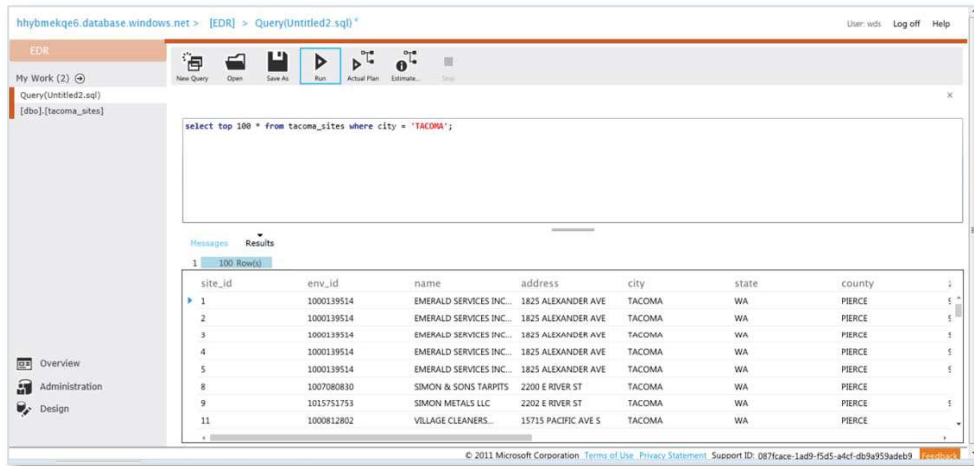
hhybmekqe6.database.windows.net > [EDR] > Query(Untitled2.sql)*

User: wds Log off Help

EDR

My Work (2)

Query(Untitled2.sql)

[dbo].[tacoma_sites]

New Query Open Save As Run Actual Plan Estimate... Stop

select top 100 * from tacoma_sites where city = 'TACOMA';

Messages Results

1 100 Row(s)

| site_id | env_id | name | address | city | state | county |
|---|---|---|---|---|---|---|
| 1 | 1000139514 | EMERALD SERVICES INC... | 1825 ALEXANDER AVE | TACOMA | WA | PIERCE |
| 2 | 1000139514 | EMERALD SERVICES INC... | 1825 ALEXANDER AVE | TACOMA | WA | PIERCE |
| 3 | 1000139514 | EMERALD SERVICES INC... | 1825 ALEXANDER AVE | TACOMA | WA | PIERCE |
| 4 | 1000139514 | EMERALD SERVICES INC... | 1825 ALEXANDER AVE | TACOMA | WA | PIERCE |
| 5 | 1000139514 | EMERALD SERVICES INC... | 1825 ALEXANDER AVE | TACOMA | WA | PIERCE |
| 8 | 1007080830 | SIMON & SONS TARPITS | 2200 E RIVER ST | TACOMA | WA | PIERCE |
| 9 | 1015751753 | SIMON METALS LLC | 2202 E RIVER ST | TACOMA | WA | PIERCE |
| 11 | 1000812802 | VILLAGE CLEANERS... | 15715 PACIFIC AVE S | TACOMA | WA | PIERCE |

Overview

Administration

Design

© 2011 Microsoft Corporation Terms of Use Privacy Statement Support ID: 087fcace-1ad9-f5d5-a4cf-db9a959adeb9 Feedback